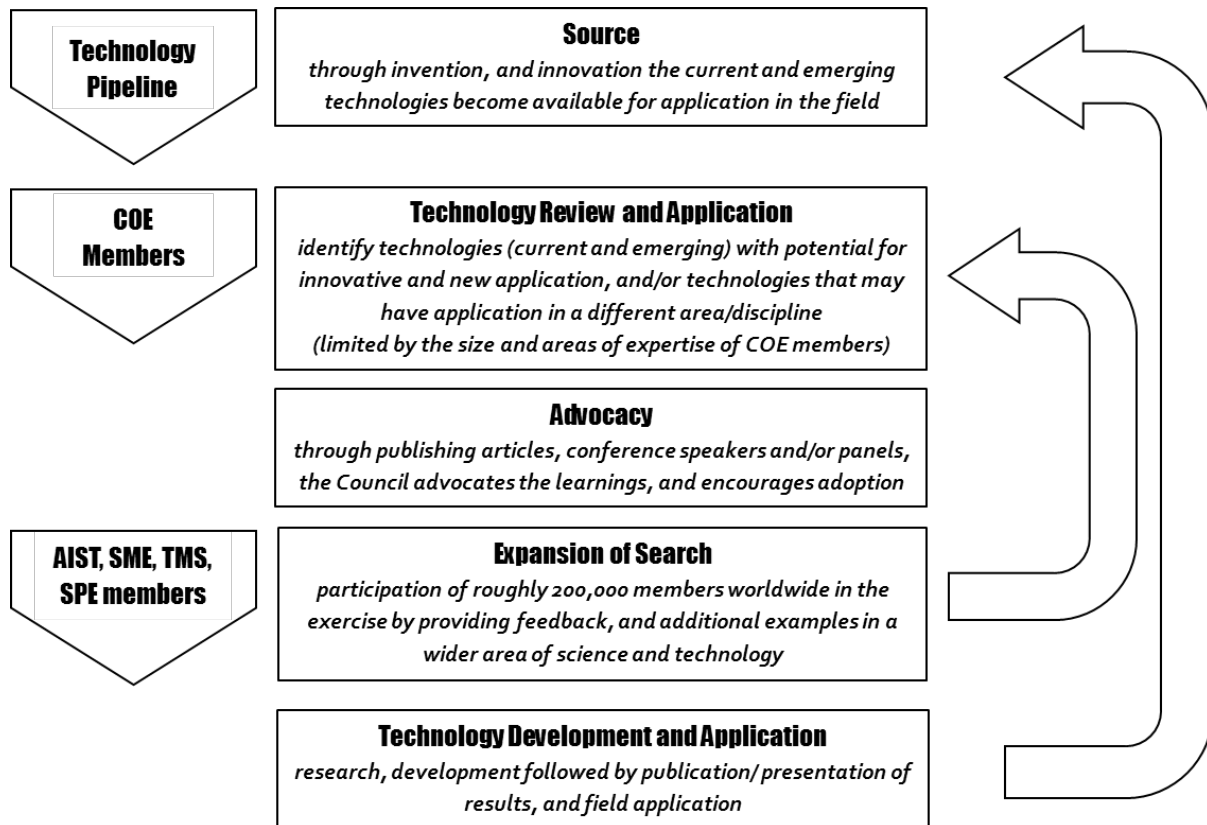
Technology Pipeline

Source

through invention, and innovation the current and emerging technologies become available for application in the field

COE Members

Technology Review and Application

identify technologies (current and emerging) with potential for innovative and new application, and/or technologies that may have application in a different area/discipline
(limited by the size and areas of expertise of COE members)

Advocacy

through publishing articles, conference speakers and/or panels, the Council advocates the learnings, and encourages adoption

AIST, SME, TMS, SPE members

Expansion of Search

participation of roughly 200,000 members worldwide in the exercise by providing feedback, and additional examples in a wider area of science and technology

Technology Development and Application

research, development followed by publication/ presentation of results, and field application